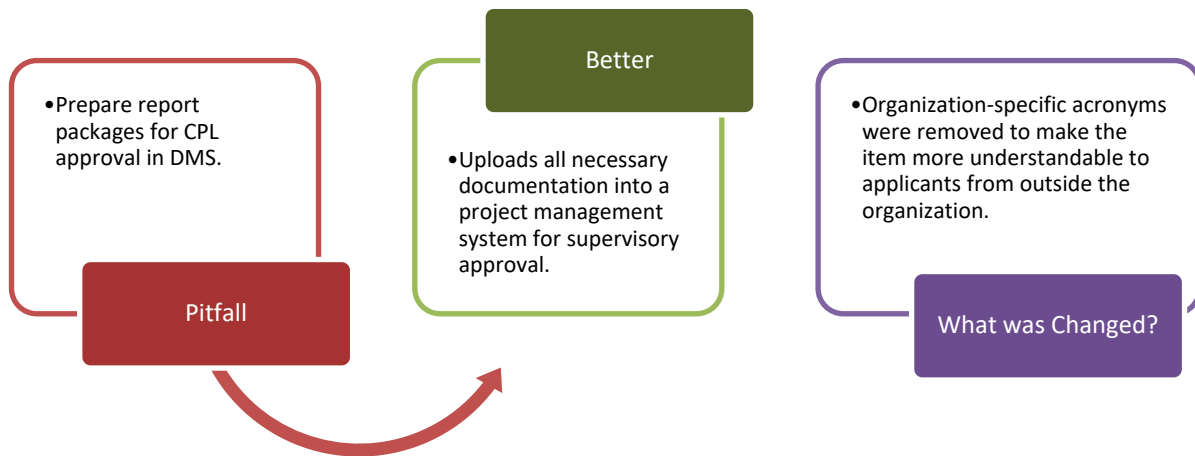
•Prepare report packages for CPL approval in DMS.

Pitfall

Better

•Uploads all necessary documentation into a project management system for supervisory approval.

•Organization-specific acronyms were removed to make the item more understandable to applicants from outside the organization.

What was Changed?